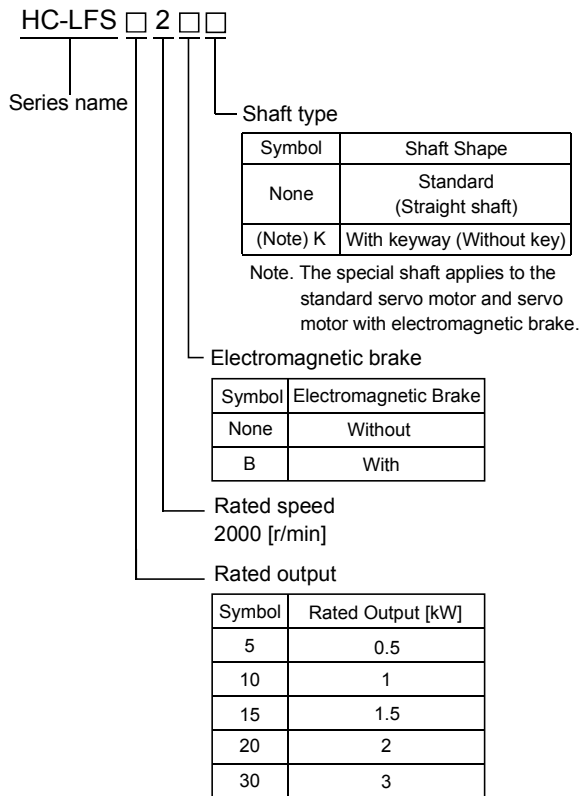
HC-LFS □ 2 □□

Series name

Shaft type

| Symbol | Shaft Shape |
|---|---|
| None | Standard (Straight shaft) |
| (Note) K | With keyway (Without key) |

Note. The special shaft applies to the standard servo motor and servo motor with electromagnetic brake.

Electromagnetic brake

| Symbol | Electromagnetic Brake |
|---|---|
| None | Without |
| B | With |

Rated speed
2000 [r/min]

Rated output

| Symbol | Rated Output [kW] |
|---|---|
| 5 | 0.5 |
| 10 | 1 |
| 15 | 1.5 |
| 20 | 2 |
| 30 | 3 |